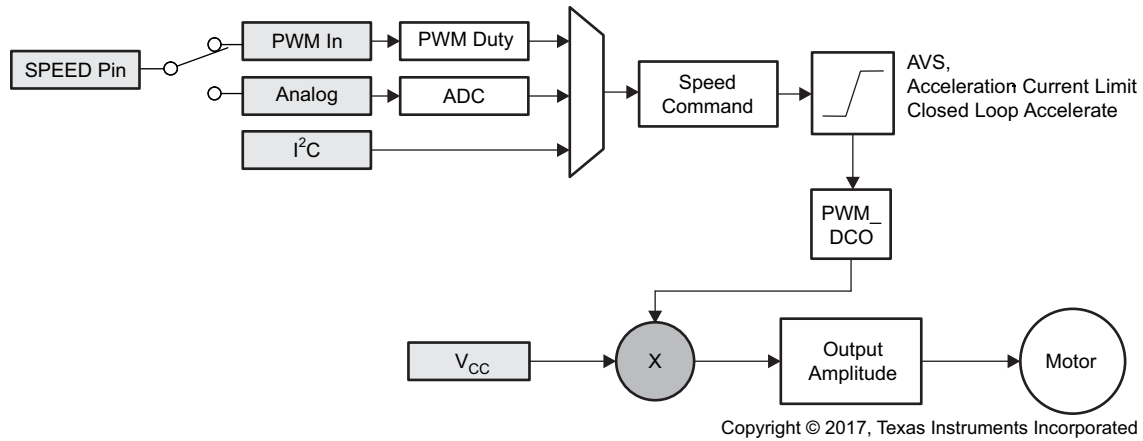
SPEED Pin

PWM In

PWM Duty

Analog

ADC

$I^2C$

Speed Command

AVS,
Acceleration Current Limit
Closed Loop Accelerate

PWM_
DCO

$V_{CC}$

X

Output Amplitude

Motor

Copyright © 2017, Texas Instruments Incorporated